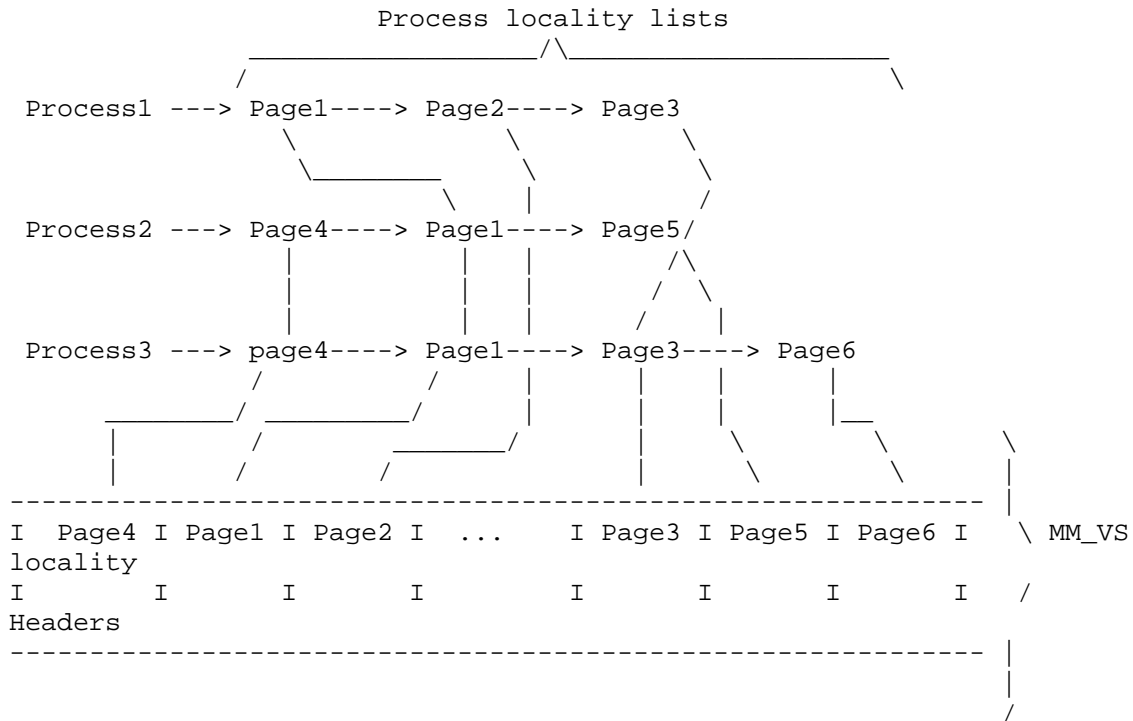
Process locality lists

Process1 ---> Page1----> Page2----> Page3

Process2 ---> Page4----> Page1----> Page5/

Process3 ---> page4----> Page1----> Page3----> Page6

I Page4 I Page1 I Page2 I ... I Page3 I Page5 I Page6 I \ MM_VS locality
I I I I I I I I / Headers